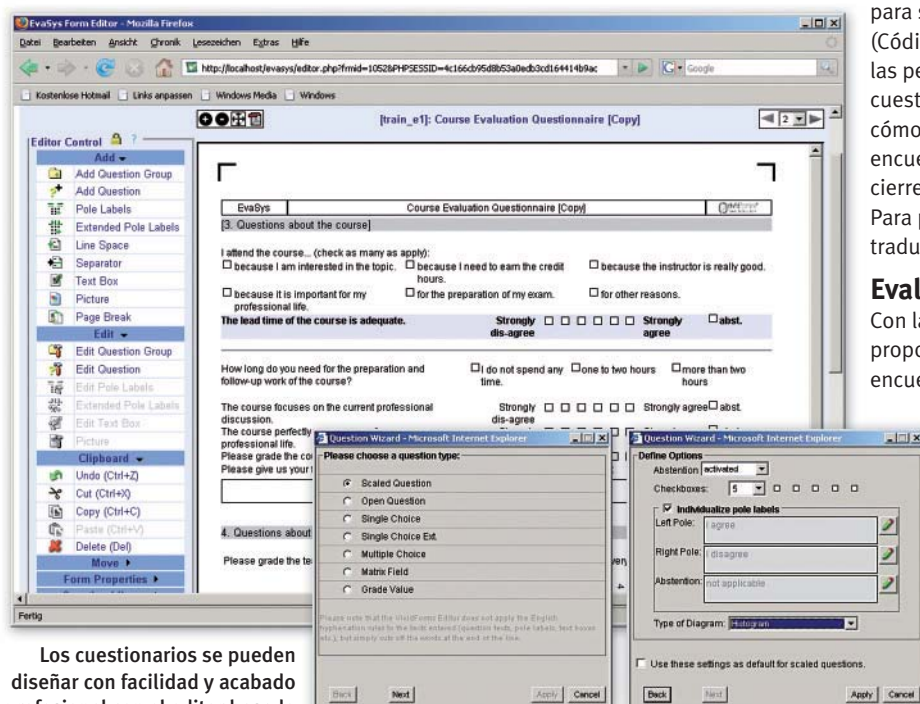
EvaSys Form Editor - Mozilla Firefox

Datei Bearbeiten Ansicht Chronik Lesezeichen Extras Hilfe

http://localhost/evasys/editor.php?frmid=1052&PHPSESSID=4c166cb95d8b53a0edb3cd164414b9ac

Google

Kostenlose Hotmail Links anpassen Windows Media Windows

[train_e1]: Course Evaluation Questionnaire [Copy]

Editor Control

Add

Add Question Group
Add Question
Pole Labels
Extended Pole Labels
Line Space
Separator
Text Box
Picture
Page Break

Edit

Edit Question Group
Edit Question
Edit Pole Labels
Extended Pole Labels
Edit Text Box
Picture

Clipboard

Undo (Ctrl+Z)
Cut (Ctrl+X)
Copy (Ctrl+C)
Paste (Ctrl+V)
Delete (Del)

Move

Form Properties

Fertig

| EvaSys | Course Evaluation Questionnaire [Copy] | |
|---|---|---|

3. Questions about the course

I attend the course... (check as many as apply):
because I am interested in the topic. because I need to earn the credit hours. because the instructor is really good.
because it is important for my professional life. for the preparation of my exam. for other reasons.

The lead time of the course is adequate. Strongly dis-agree Strongly agree abst.

How long do you need for the preparation and follow-up work of the course? I do not spend any time. one to two hours more than two hours

The course focuses on the current professional discussion. Strongly dis-agree Strongly agree abst.
The course perfectly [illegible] professional life.
Please grade the co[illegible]
Please give us your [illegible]

4. Questions about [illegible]

Please grade the te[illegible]

Question Wizard - Microsoft Internet Explorer

Please choose a question type:
Scaled Question
Open Question
Single Choice
Single Choice Ext.
Multiple Choice
Matrix Field
Grade Value

Please note that the WordForms Editor does not apply the English hyphenation rules to the texts entered (question texts, pole labels, text boxes etc.), but simply cuts off the words at the end of the line.

Back Next Apply Cancel

Question Wizard - Microsoft Internet Explorer

Define Options
Abstention activated
Checkboxes: 5
Individualize pole labels
Left Pole: I agree
Right Pole: I disagree
Abstention: not applicable

Type of Diagram: Histogram

Use these settings as default for scaled questions.

Back Next Apply Cancel

para s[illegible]
(Códi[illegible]
las pe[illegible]
cuest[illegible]
cómo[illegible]
encue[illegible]
cierre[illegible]
Para p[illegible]
tradu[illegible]

Eval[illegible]
Con la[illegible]
propo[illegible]
encue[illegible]

Los cuestionarios se pueden diseñar con facilidad y acabado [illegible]